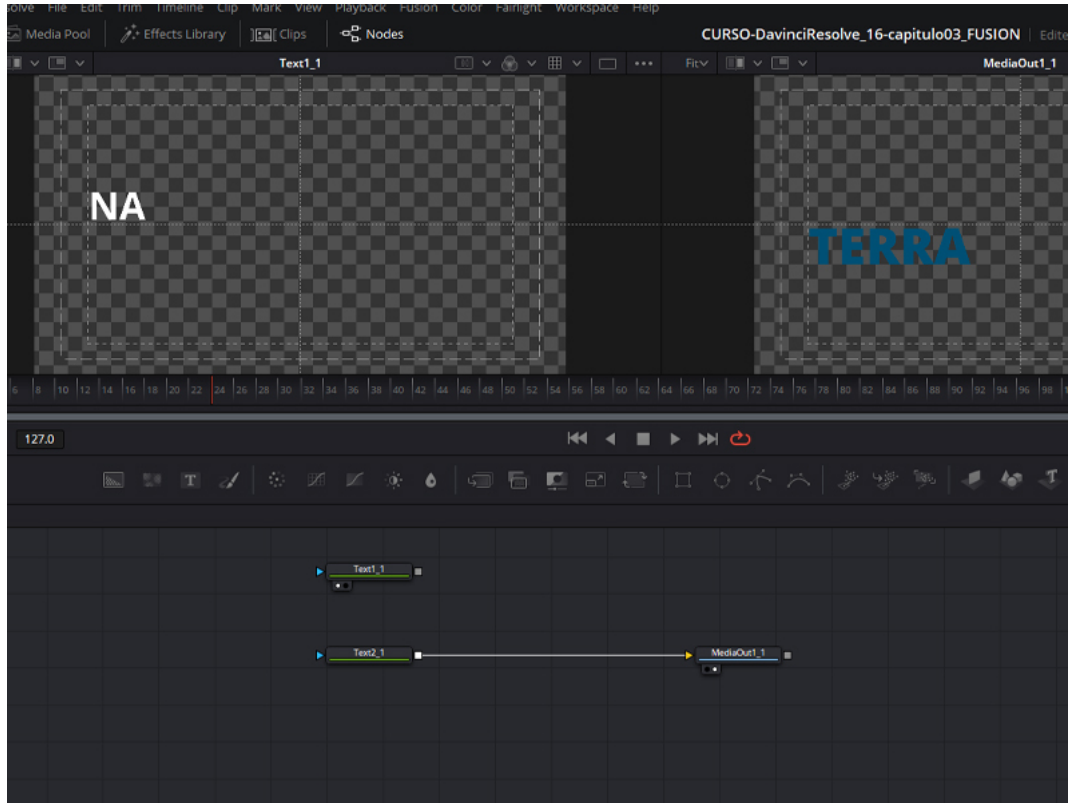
olve File Edit Trim Timeline Clip Mark View Playback Fusion Color Fairlight Workspace Help

Media Pool Effects Library Clips Nodes CURSO-DavinciResolve_16-capitulo03_FUSION Edite

Text1_1 Fit MediaOut1_1

NA

TERRA

6 8 10 12 14 16 18 20 22 24 26 28 30 32 34 36 38 40 42 44 46 48 50 52 54 56 58 60 62 64 66 68 70 72 74 76 78 80 82 84 86 88 90 92 94 96 98 1

127.0

Text1_1

Text2_1

MediaOut1_1